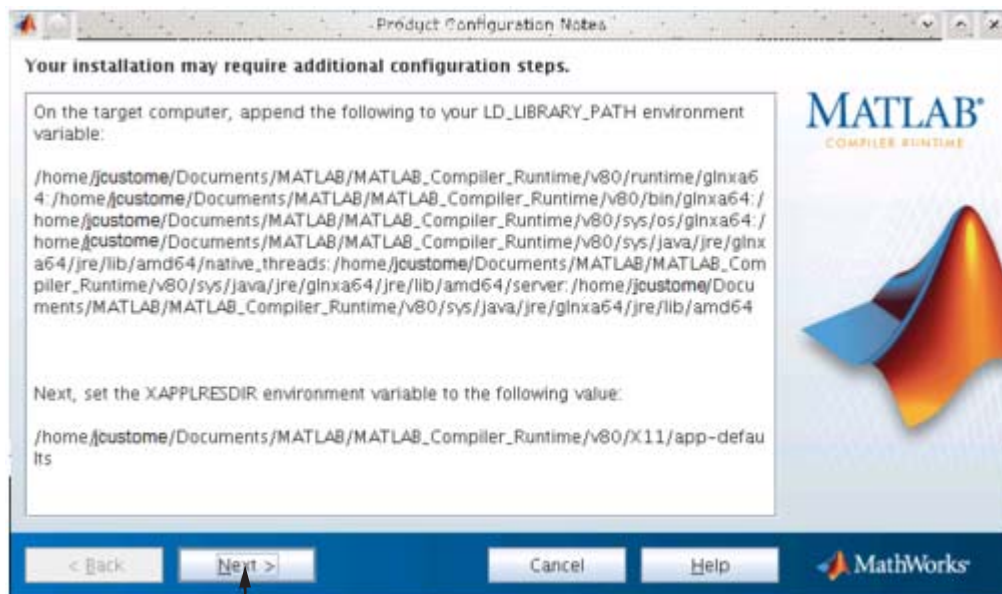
Product Configuration Notes

Your installation may require additional configuration steps.

On the target computer, append the following to your LD_LIBRARY_PATH environment variable:

/home/jcustome/Documents/MATLAB/MATLAB_Compiler_Runtime/v80/runtime/glnxa64:/home/jcustome/Documents/MATLAB/MATLAB_Compiler_Runtime/v80/bin/glnxa64:/home/jcustome/Documents/MATLAB/MATLAB_Compiler_Runtime/v80/sys/os/glnxa64:/home/jcustome/Documents/MATLAB/MATLAB_Compiler_Runtime/v80/sys/java/jre/glnxa64/jre/lib/amd64/native_threads:/home/jcustome/Documents/MATLAB/MATLAB_Compiler_Runtime/v80/sys/java/jre/glnxa64/jre/lib/amd64/server:/home/jcustome/Documents/MATLAB/MATLAB_Compiler_Runtime/v80/sys/java/jre/glnxa64/jre/lib/amd64

Next, set the XAPPLRESDIR environment variable to the following value:

/home/jcustome/Documents/MATLAB/MATLAB_Compiler_Runtime/v80/X11/app-defaults

MATLAB
COMPILER RUNTIME

< Back
Next >
Cancel
Help
MathWorks